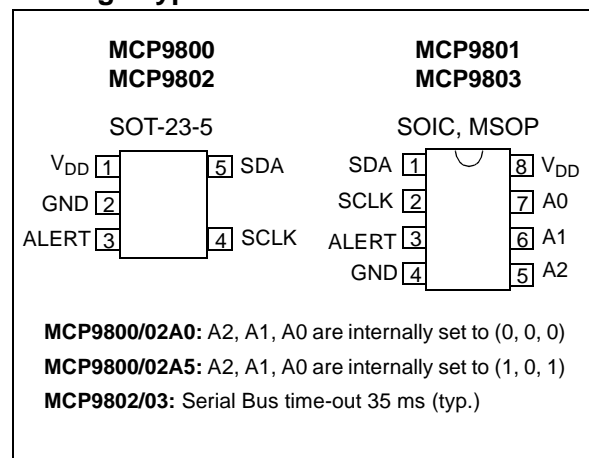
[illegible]

MCP9800
MCP9802

SOT-23-5

$V_{DD}$ 1
GND 2
ALERT 3
5 SDA
4 SCLK

MCP9801
MCP9803

SOIC, MSOP

SDA 1
SCLK 2
ALERT 3
GND 4
8 $V_{DD}$
7 A0
6 A1
5 A2

**MCP9800/02A0:** A2, A1, A0 are internally set to (0, 0, 0)
**MCP9800/02A5:** A2, A1, A0 are internally set to (1, 0, 1)
**MCP9802/03:** Serial Bus time-out 35 ms (typ.)